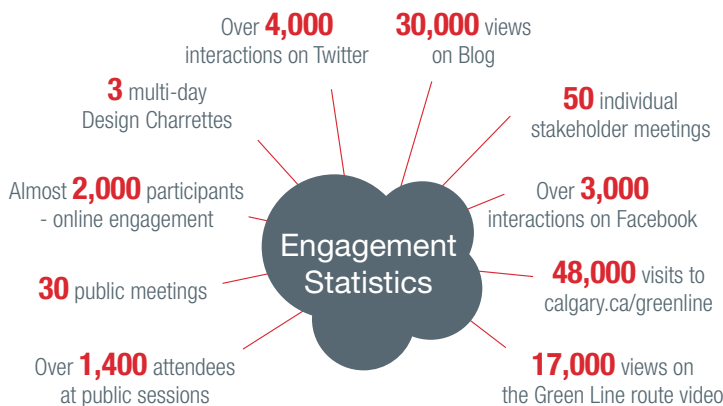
Over **4,000** interactions on Twitter

**30,000** views on Blog

**3** multi-day Design Charrettes

**50** individual stakeholder meetings

Almost **2,000** participants - online engagement

Over **3,000** interactions on Facebook

Engagement Statistics

**48,000** visits to calgary.ca/greenline

**30** public meetings

Over **1,400** attendees at public sessions

**17,000** views on the Green Line route video